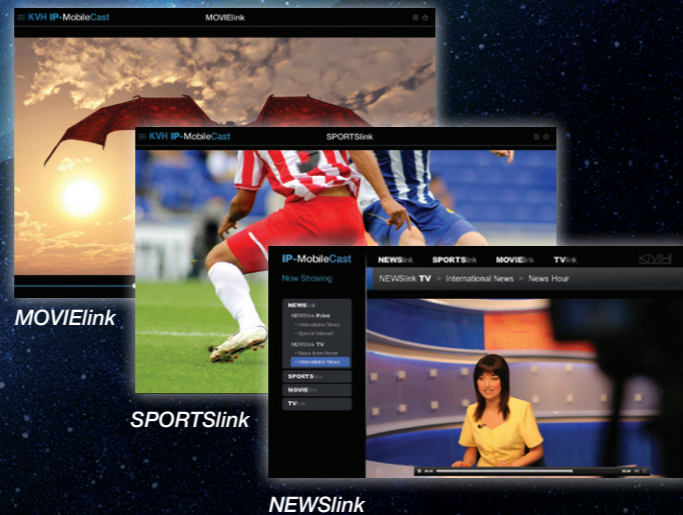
KVH IP-MobileCast MOVIElink

KVH IP-MobileCast SPORTSlink

IP-MobileCast NEWSlink SPORTSlink MOVIElink TVlink KVH

Now Showing

NEWSlink TV > International News > News Hour

NEWSlink
NEWSlink Print
• International News
• Special Interest
NEWSlink TV
• News from Home
• International News
SPORTSlink
MOVIElink
TVlink

MOVIElink

SPORTSlink

NEWSlink